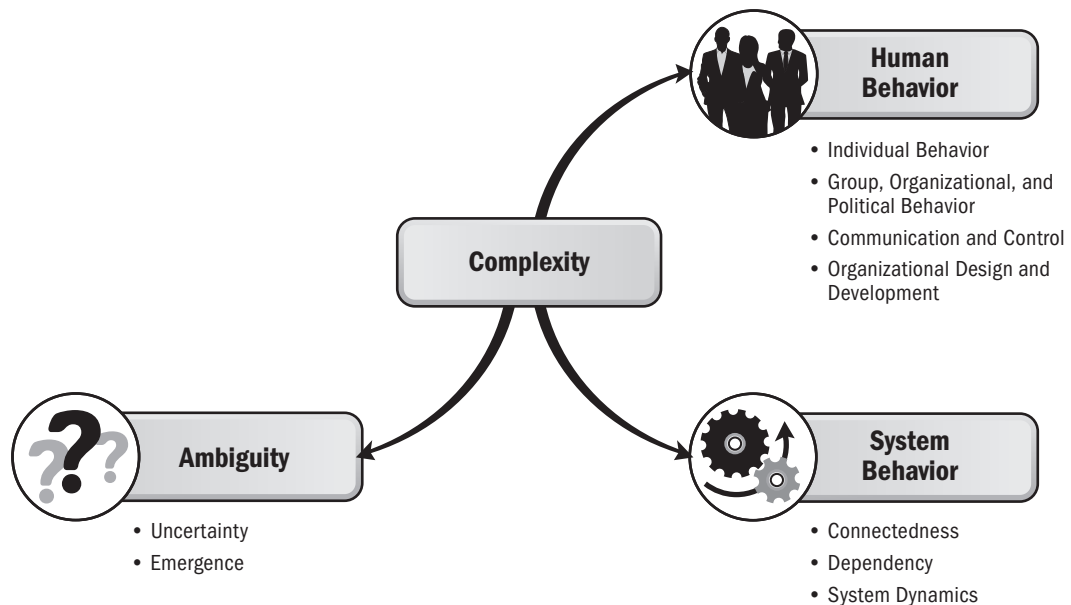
Human Behavior

• Individual Behavior
• Group, Organizational, and Political Behavior
• Communication and Control
• Organizational Design and Development

Complexity

Ambiguity

• Uncertainty
• Emergence

System Behavior

• Connectedness
• Dependency
• System Dynamics